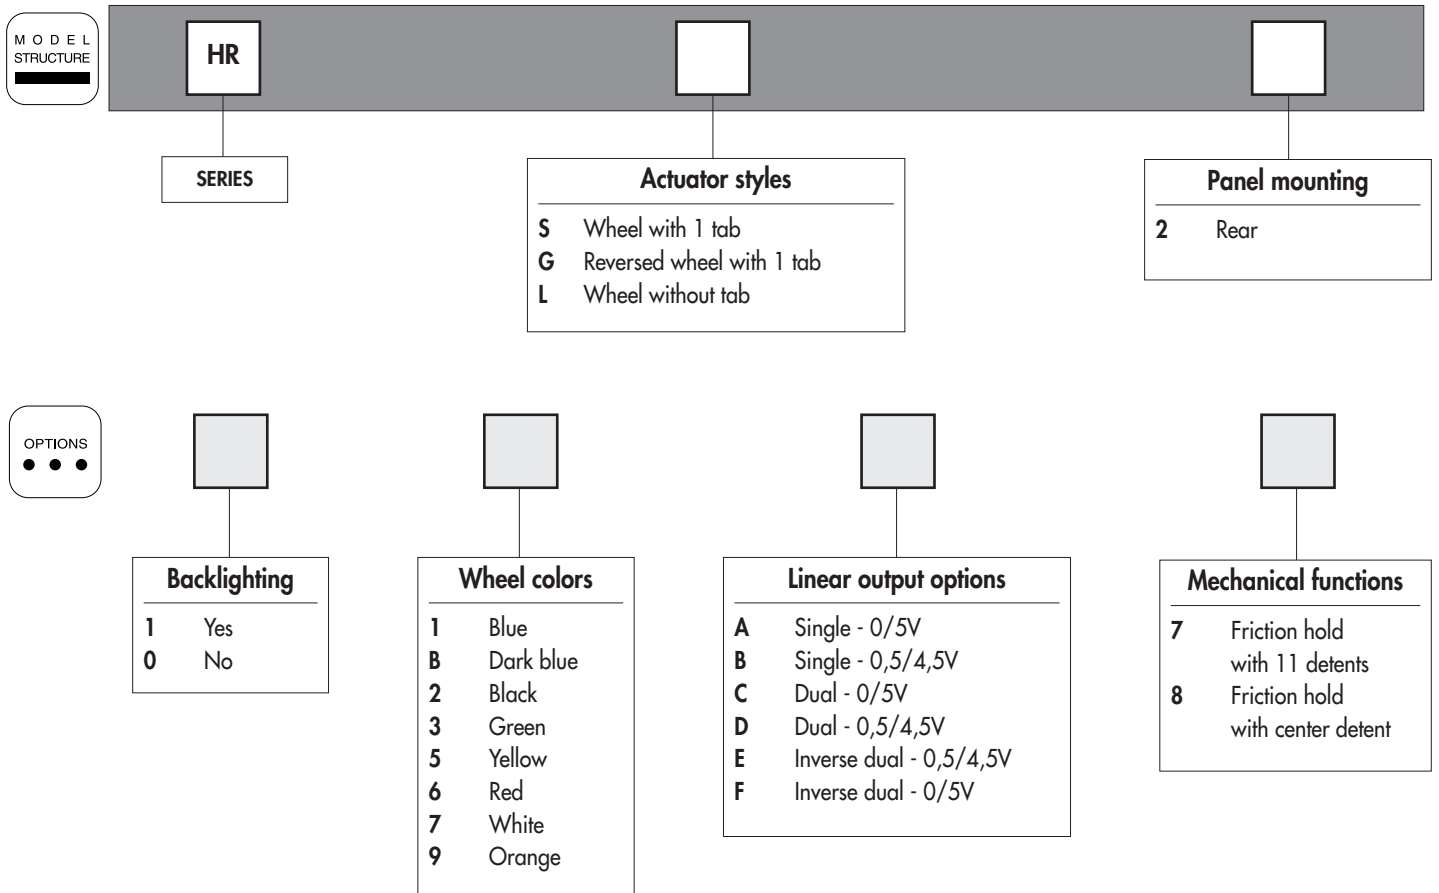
MODEL STRUCTURE

HR

SERIES

Actuator styles

S Wheel with 1 tab
G Reversed wheel with 1 tab
L Wheel without tab

Panel mounting

2 Rear

OPTIONS

Backlighting

1 Yes
0 No

Wheel colors

1 Blue
B Dark blue
2 Black
3 Green
5 Yellow
6 Red
7 White
9 Orange

Linear output options

A Single - 0/5V
B Single - 0,5/4,5V
C Dual - 0/5V
D Dual - 0,5/4,5V
E Inverse dual - 0,5/4,5V
F Inverse dual - 0/5V

Mechanical functions

7 Friction hold with 11 detents
8 Friction hold with center detent